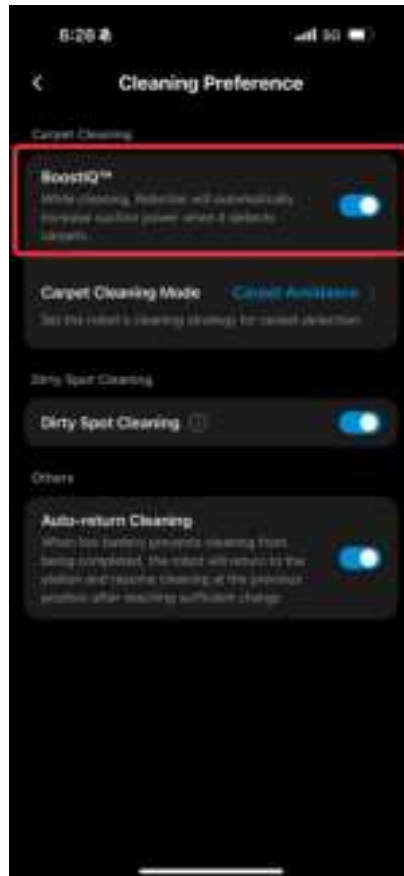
8:28

Cleaning Preference

Carpet Cleaning

BoostIQ™
While cleaning, Robovac will automatically increase suction power when it detects carpets.

Carpet Cleaning Mode Carpet Avoidance
Set the robot's cleaning strategy for carpet detection.

Dirty Spot Cleaning

Dirty Spot Cleaning

Others

Auto-return Cleaning
When low battery prevents cleaning from being completed, the robot will return to the station and resume cleaning at the previous position after reaching sufficient charge.